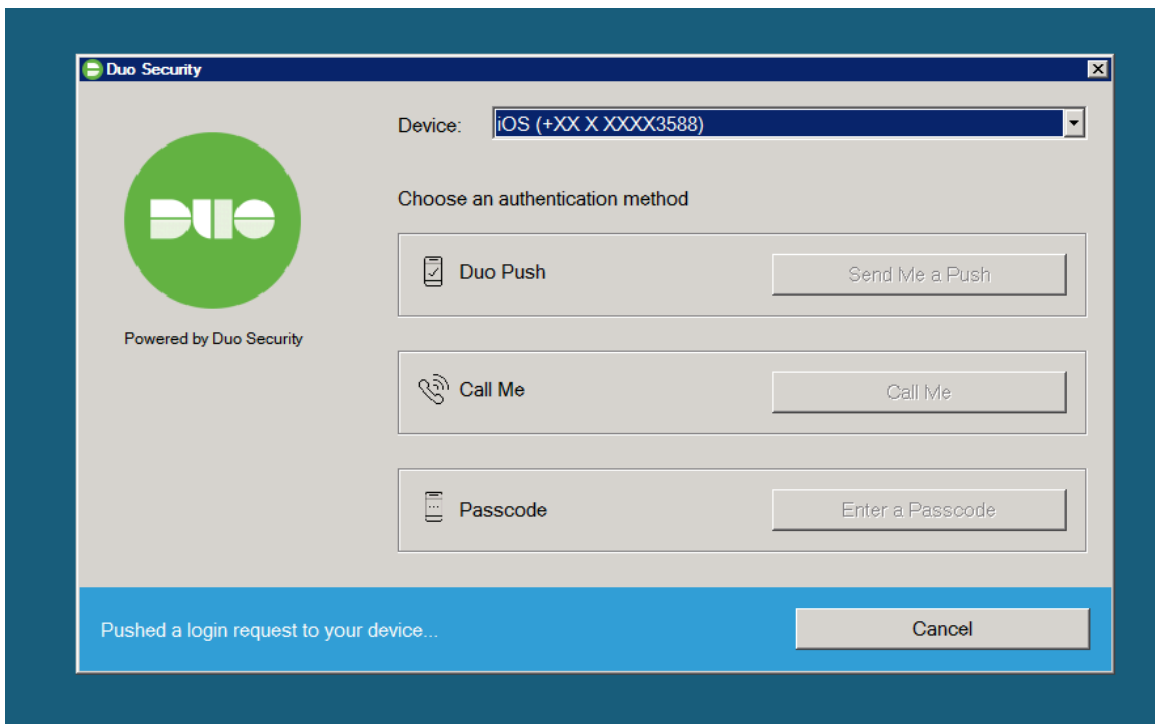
Duo Security

DUO

Powered by Duo Security

Device: iOS (+XX X XXXX3588)

Choose an authentication method

Duo Push

Send Me a Push

Call Me

Call Me

Passcode

Enter a Passcode

Pushed a login request to your device...

Cancel